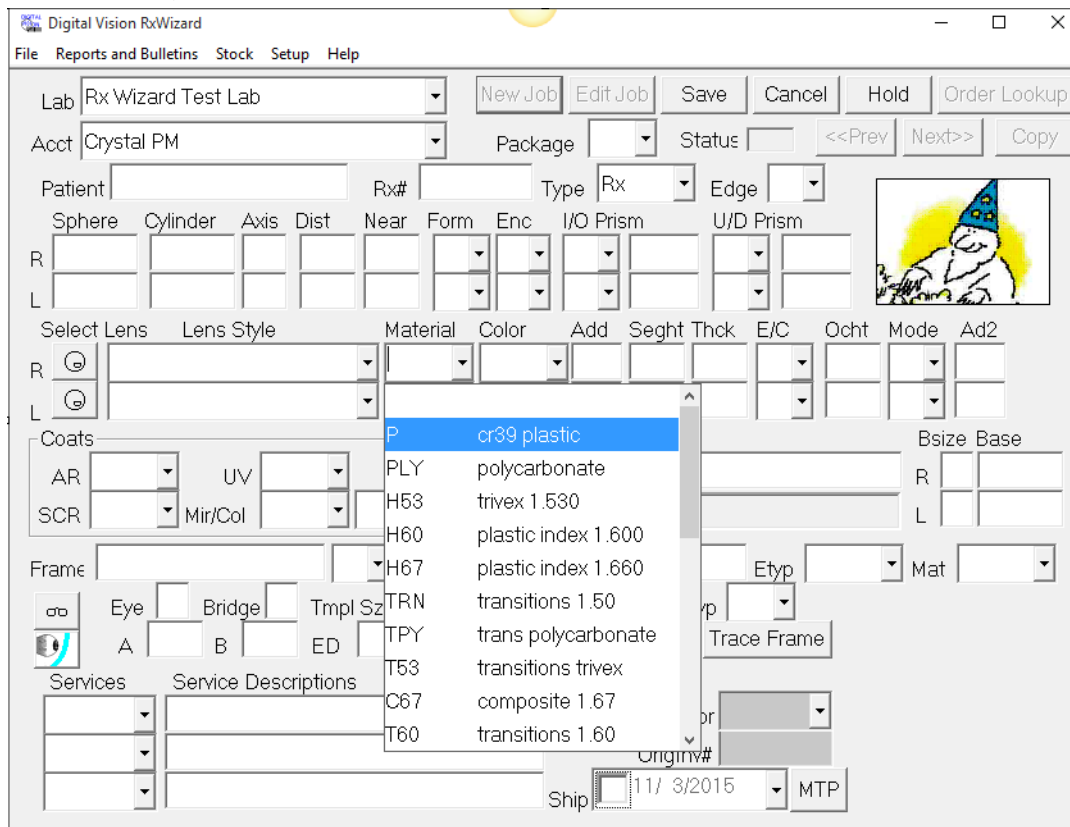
Digital Vision RxWizard

File Reports and Bulletins Stock Setup Help

Lab Rx Wizard Test Lab
New Job Edit Job Save Cancel Hold Order Lookup

Acct Crystal PM
Package Status <<Prev Next>> Copy

Patient Rx# Type Rx Edge

Sphere Cylinder Axis Dist Near Form Enc I/O Prism U/D Prism
R
L

Select Lens Lens Style Material Color Add Seght Thck E/C Ocht Mode Ad2
R
L

| | |
|---|---|
| P | cr39 plastic |
| PLY | polycarbonate |
| H53 | trivex 1.530 |
| H60 | plastic index 1.600 |
| H67 | plastic index 1.660 |
| TRN | transitions 1.50 |
| TPY | trans polycarbonate |
| T53 | transitions trivex |
| C67 | composite 1.67 |
| T60 | transitions 1.60 |

Coats
AR UV
SCR Mir/Col

Bsize Base
R
L

Frame Etyp Mat

Eye Bridge Tmpl Sz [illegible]yp
A B ED Trace Frame

Services Service Descriptions
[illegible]or
OrigInv#

Ship 11/ 3/2015 MTP